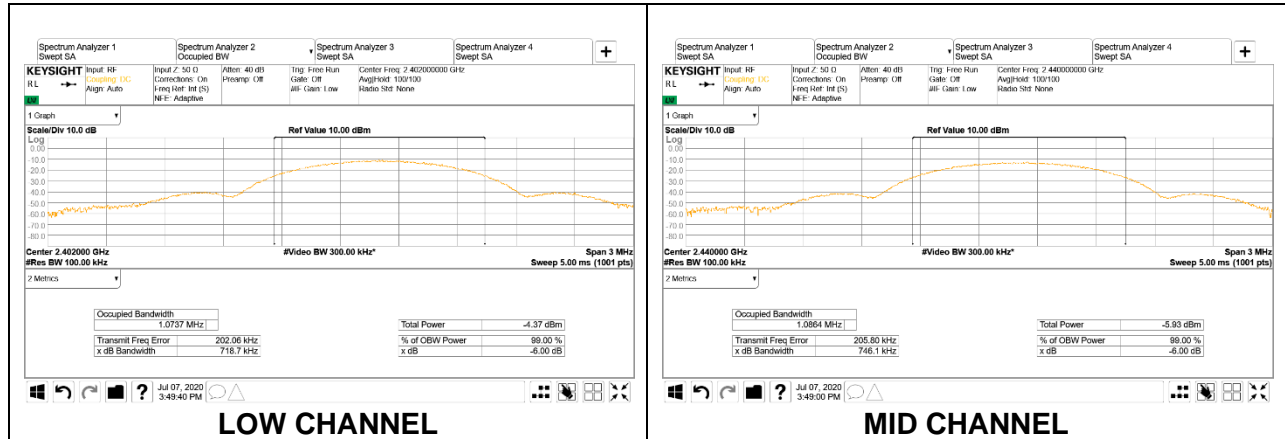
Spectrum Analyzer 1
Swept SA

Spectrum Analyzer 2
Occupied BW

Spectrum Analyzer 3
Swept SA

Spectrum Analyzer 4
Swept SA

+

KEYSIGHT
RL
LXI

Input: RF
Coupling: DC
Align: Auto

Input Z: 50 Ω
Corrections: On
Freq Ref: Int (S)
NFE: Adaptive

Atten: 40 dB
Preamp: Off

Trig: Free Run
Gate: Off
#IF Gain: Low

Center Freq: 2.402000000 GHz
Avg|Hold: 100/100
Radio Std: None

1 Graph

Scale/Div 10.0 dB
Log

Ref Value 10.00 dBm

0.00
-10.0
-20.0
-30.0
-40.0
-50.0
-60.0
-70.0
-80.0
-90.0

Center 2.402000 GHz
#Res BW 100.00 kHz

#Video BW 300.00 kHz*

Span 3 MHz
Sweep 5.00 ms (1001 pts)

2 Metrics

Occupied Bandwidth
1.0737 MHz

| Transmit Freq Error | 202.06 kHz |
|---|---|
| x dB Bandwidth | 718.7 kHz |

| Total Power | -4.37 dBm |
|---|---|
| % of OBW Power | 99.00 % |
| x dB | -6.00 dB |

Jul 07, 2020
3:49:40 PM

LOW CHANNEL

Spectrum Analyzer 1
Swept SA

Spectrum Analyzer 2
Occupied BW

Spectrum Analyzer 3
Swept SA

Spectrum Analyzer 4
Swept SA

+

KEYSIGHT
RL
LXI

Input: RF
Coupling: DC
Align: Auto

Input Z: 50 Ω
Corrections: On
Freq Ref: Int (S)
NFE: Adaptive

Atten: 40 dB
Preamp: Off

Trig: Free Run
Gate: Off
#IF Gain: Low

Center Freq: 2.440000000 GHz
Avg|Hold: 100/100
Radio Std: None

1 Graph

Scale/Div 10.0 dB
Log

Ref Value 10.00 dBm

0.00
-10.0
-20.0
-30.0
-40.0
-50.0
-60.0
-70.0
-80.0
-90.0

Center 2.440000 GHz
#Res BW 100.00 kHz

#Video BW 300.00 kHz*

Span 3 MHz
Sweep 5.00 ms (1001 pts)

2 Metrics

Occupied Bandwidth
1.0864 MHz

| Transmit Freq Error | 205.80 kHz |
|---|---|
| x dB Bandwidth | 746.1 kHz |

| Total Power | -5.93 dBm |
|---|---|
| % of OBW Power | 99.00 % |
| x dB | -6.00 dB |

Jul 07, 2020
3:49:00 PM

MID CHANNEL